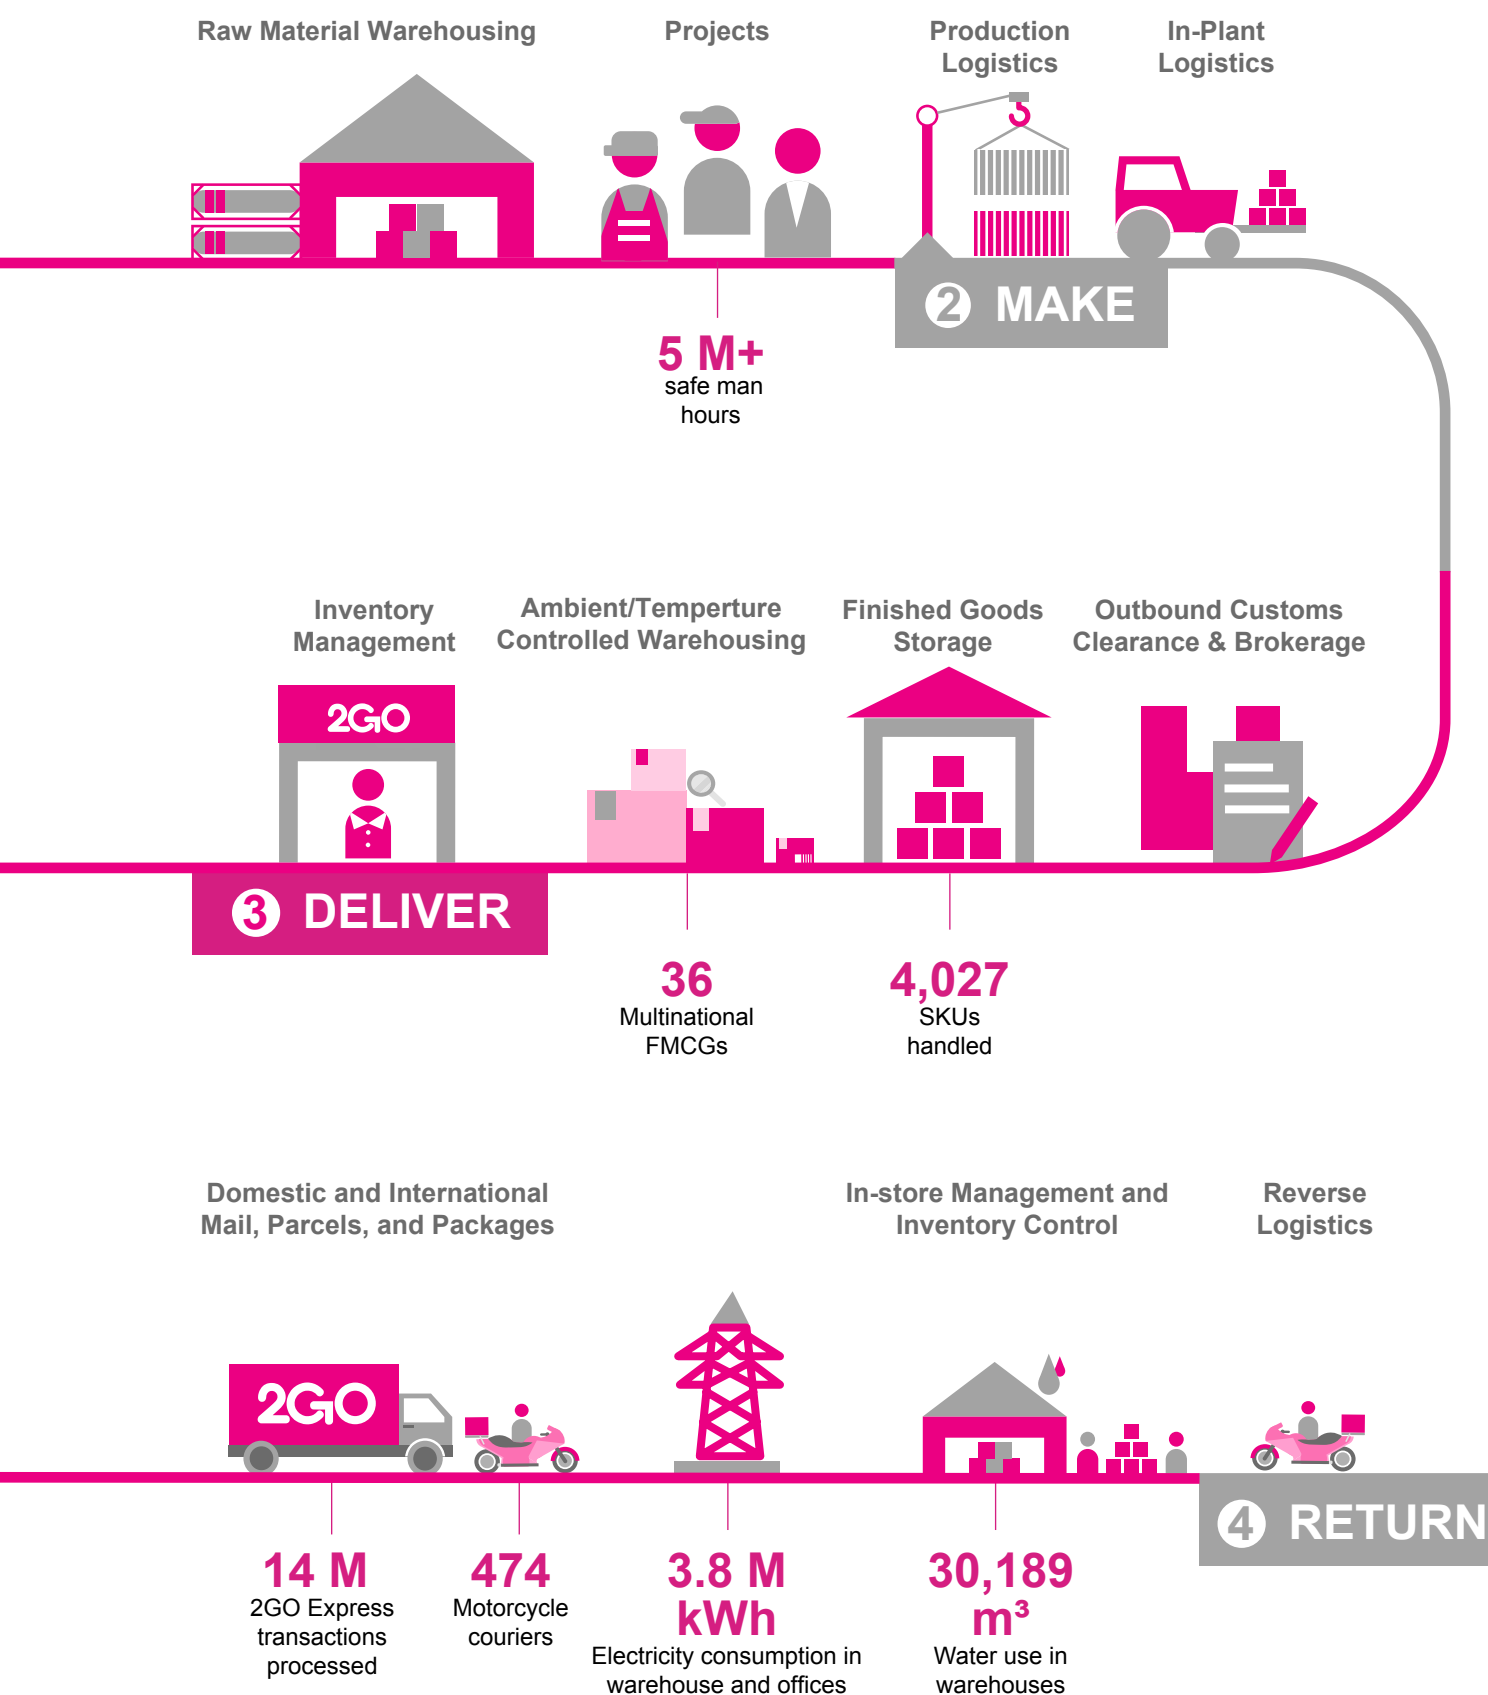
Raw Material Warehousing

Projects

Production Logistics

In-Plant Logistics

2 MAKE

5 M+
safe man hours

Inventory Management

Ambient/Temperture Controlled Warehousing

Finished Goods Storage

Outbound Customs Clearance & Brokerage

2GO

3 DELIVER

36
Multinational FMCGs

4,027
SKUs handled

Domestic and International Mail, Parcels, and Packages

In-store Management and Inventory Control

Reverse Logistics

2GO

4 RETURN

14 M
2GO Express transactions processed

474
Motorcycle couriers

3.8 M kWh
Electricity consumption in warehouse and offices

30,189 $m^3$
Water use in warehouses